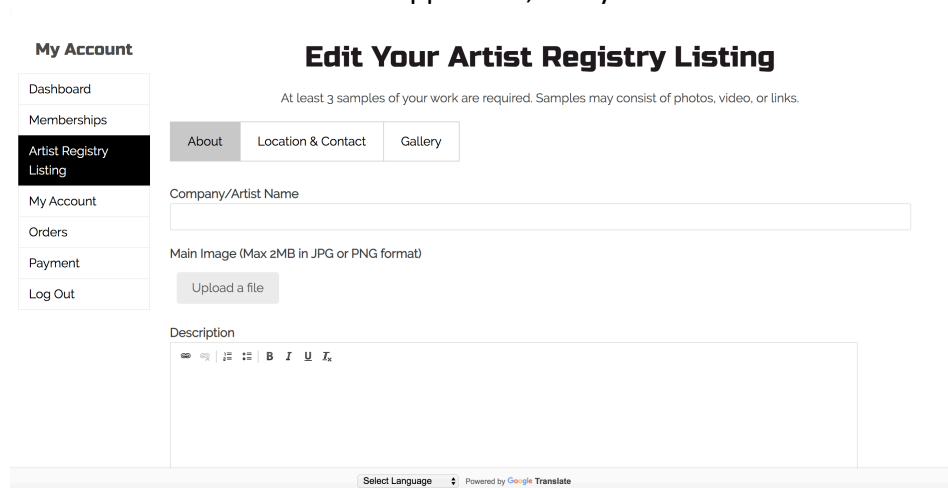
My Account

Dashboard

Memberships

Artist Registry Listing

My Account

Orders

Payment

Log Out

Edit Your Artist Registry Listing

At least 3 samples of your work are required. Samples may consist of photos, video, or links.

About

Location & Contact

Gallery

Company/Artist Name

Main Image (Max 2MB in JPG or PNG format)

Upload a file

Description

B I U $I_x$

Select Language

Powered by Google Translate